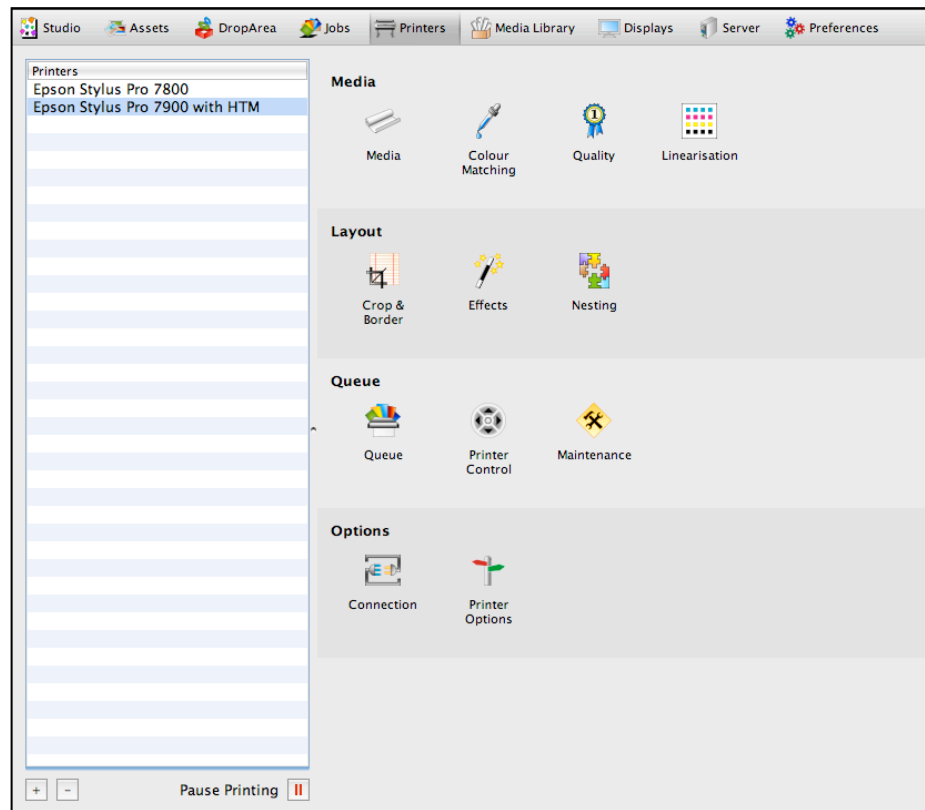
Studio Assets DropArea Jobs Printers Media Library Displays Server Preferences

Printers
Epson Stylus Pro 7800
Epson Stylus Pro 7900 with HTM

+ -
Pause Printing

Media
Media
Colour Matching
Quality
Linearisation

Layout
Crop & Border
Effects
Nesting

Queue
Queue
Printer Control
Maintenance

Options
Connection
Printer Options